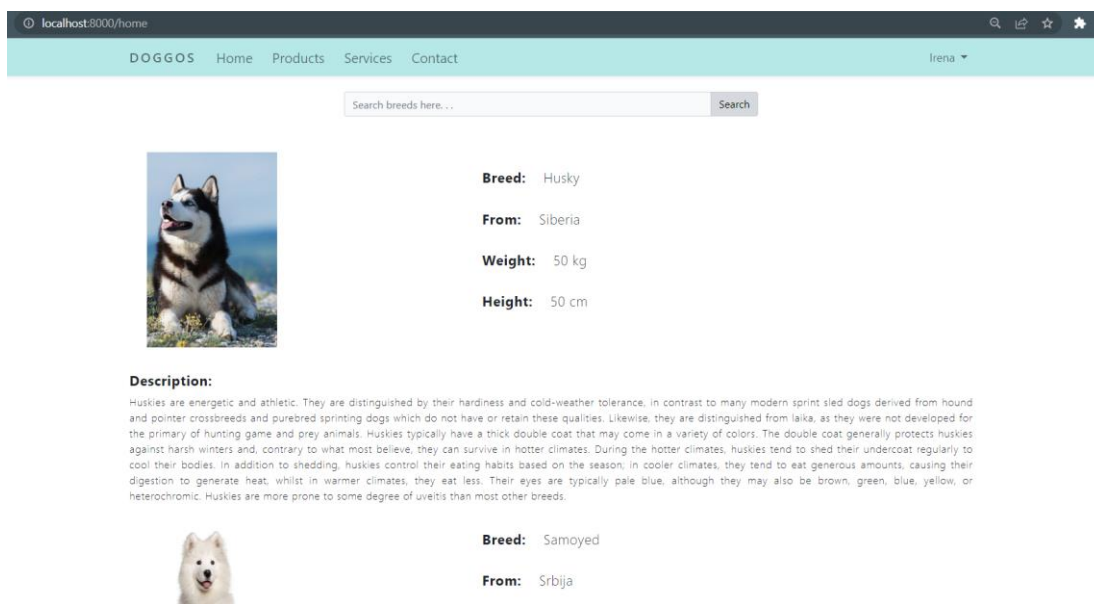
localhost:8000/home

DOGGOS Home Products Services Contact Irena ▾

Search breeds here. . . Search

**Breed:** Husky

**From:** Siberia

**Weight:** 50 kg

**Height:** 50 cm

**Description:**

Huskies are energetic and athletic. They are distinguished by their hardiness and cold-weather tolerance, in contrast to many modern sprint sled dogs derived from hound and pointer crossbreeds and purebred sprinting dogs which do not have or retain these qualities. Likewise, they are distinguished from laika, as they were not developed for the primary of hunting game and prey animals. Huskies typically have a thick double coat that may come in a variety of colors. The double coat generally protects huskies against harsh winters and, contrary to what most believe, they can survive in hotter climates. During the hotter climates, huskies tend to shed their undercoat regularly to cool their bodies. In addition to shedding, huskies control their eating habits based on the season; in cooler climates, they tend to eat generous amounts, causing their digestion to generate heat, whilst in warmer climates, they eat less. Their eyes are typically pale blue, although they may also be brown, green, blue, yellow, or heterochromic. Huskies are more prone to some degree of uveitis than most other breeds.

**Breed:** Samoyed

**From:** Srbija